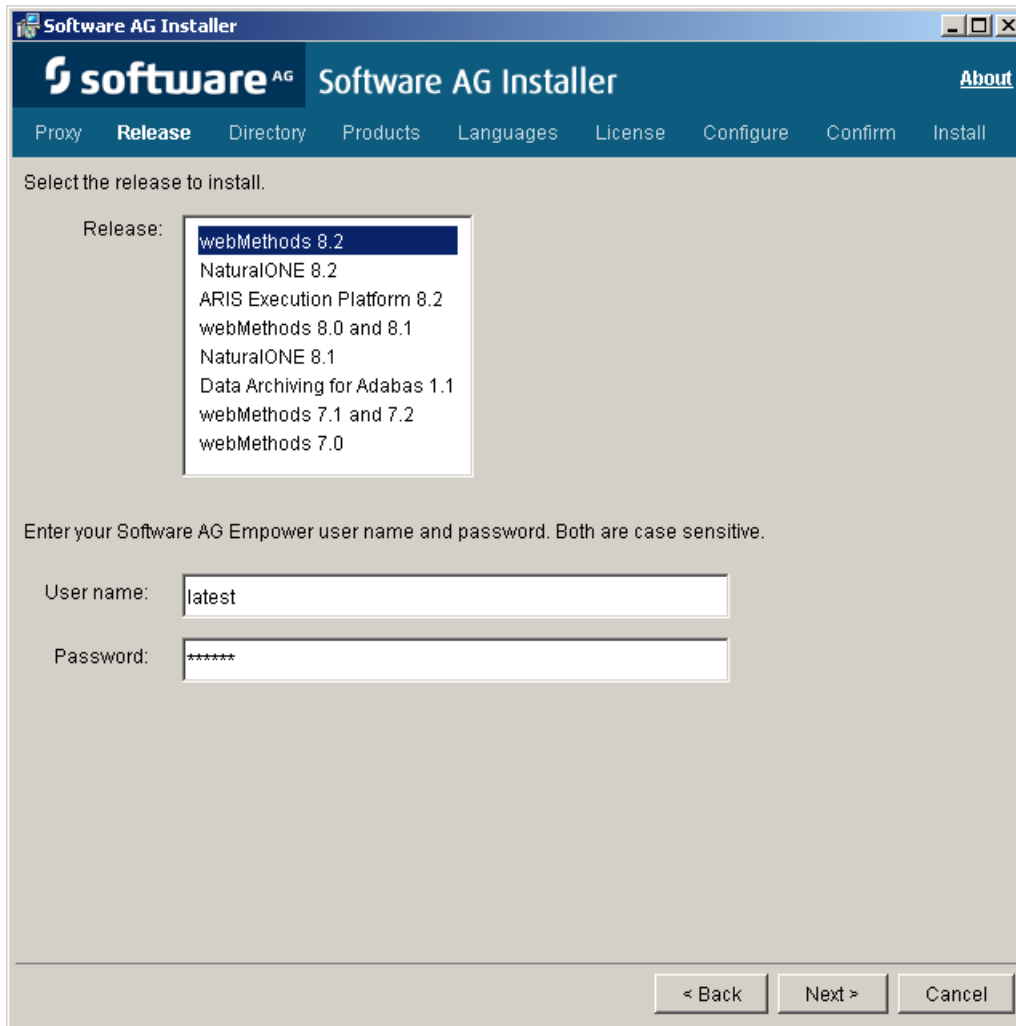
Software AG Installer

software AG Software AG Installer About

Proxy Release Directory Products Languages License Configure Confirm Install

Select the release to install.

Release:

webMethods 8.2
NaturalONE 8.2
ARIS Execution Platform 8.2
webMethods 8.0 and 8.1
NaturalONE 8.1
Data Archiving for Adabas 1.1
webMethods 7.1 and 7.2
webMethods 7.0

Enter your Software AG Empower user name and password. Both are case sensitive.

User name: latest

Password: ******

< Back Next > Cancel